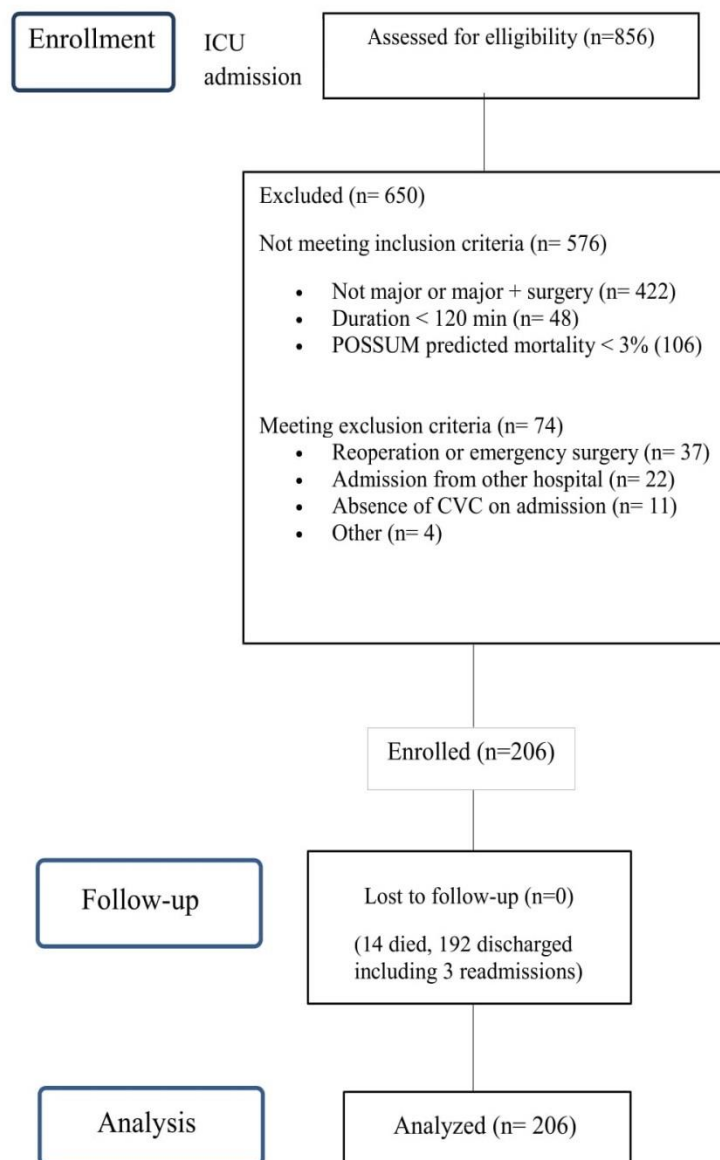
Enrollment

ICU admission

Assessed for elligibility (n=856)

Excluded (n= 650)

Not meeting inclusion criteria (n= 576)

- Not major or major + surgery (n= 422)
- Duration < 120 min (n= 48)
- POSSUM predicted mortality < 3% (106)

Meeting exclusion criteria (n= 74)
- Reoperation or emergency surgery (n= 37)
- Admission from other hospital (n= 22)
- Absence of CVC on admission (n= 11)
- Other (n= 4)

Enrolled (n=206)

Follow-up

Lost to follow-up (n=0)

(14 died, 192 discharged including 3 readmissions)

Analysis

Analyzed (n= 206)